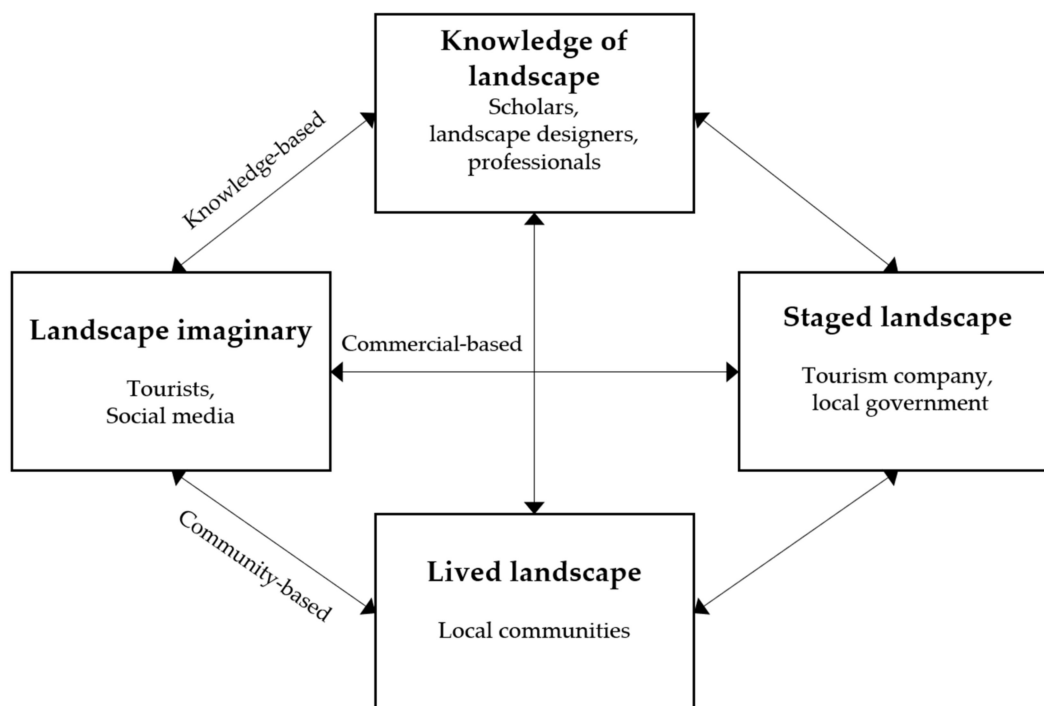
Knowledge of landscape
Scholars, landscape designers, professionals

Knowledge-based

Landscape imaginary

Tourists, Social media

Commercial-based

Staged landscape

Tourism company, local government

Community-based

Lived landscape

Local communities